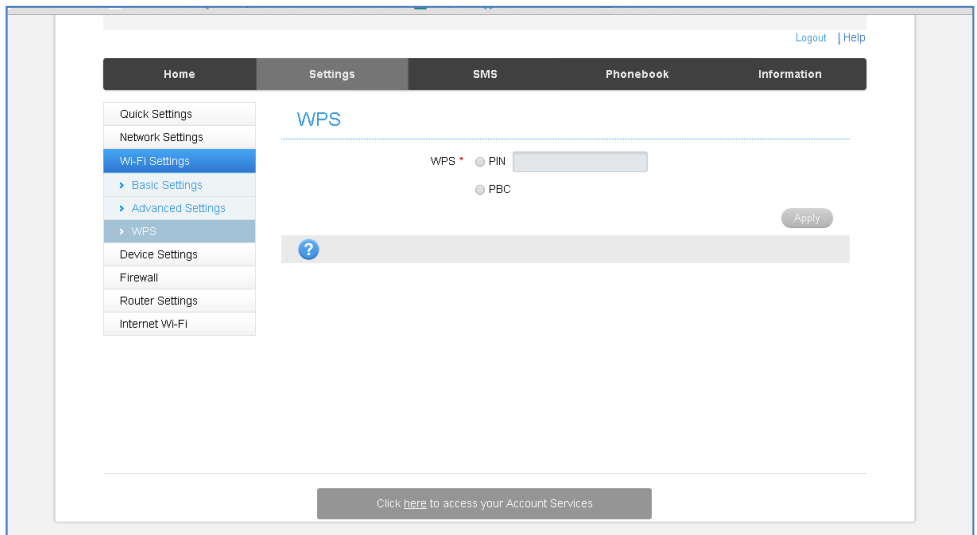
Logout | Help

Home
Settings
SMS
Phonebook
Information

Quick Settings
Network Settings
Wi-Fi Settings
› Basic Settings
› Advanced Settings
› WPS
Device Settings
Firewall
Router Settings
Internet Wi-Fi

WPS

WPS * PIN
PBC

Apply

?

Click here to access your Account Services